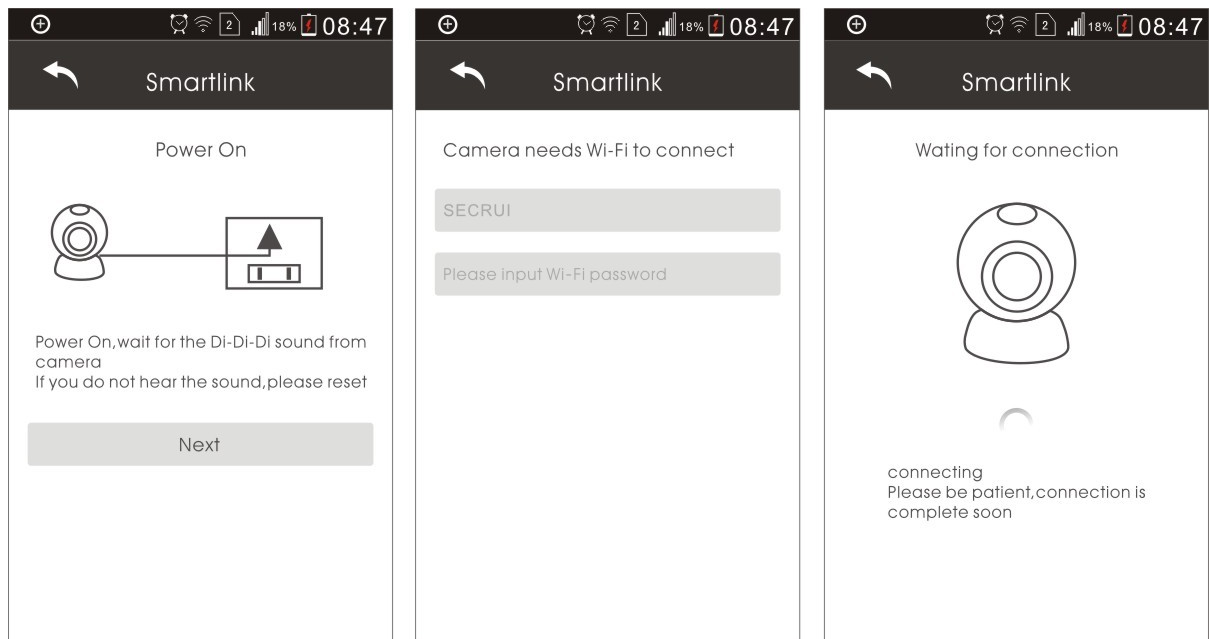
2 18% 08:47

Smartlink

Power On

Power On,wait for the Di-Di-Di sound from camera
If you do not hear the sound,please reset

Next

2 18% 08:47

Smartlink

Camera needs Wi-Fi to connect

SECRUI

Please input Wi-Fi password

2 18% 08:47

Smartlink

Wating for connection

connecting
Please be patient,connection is complete soon